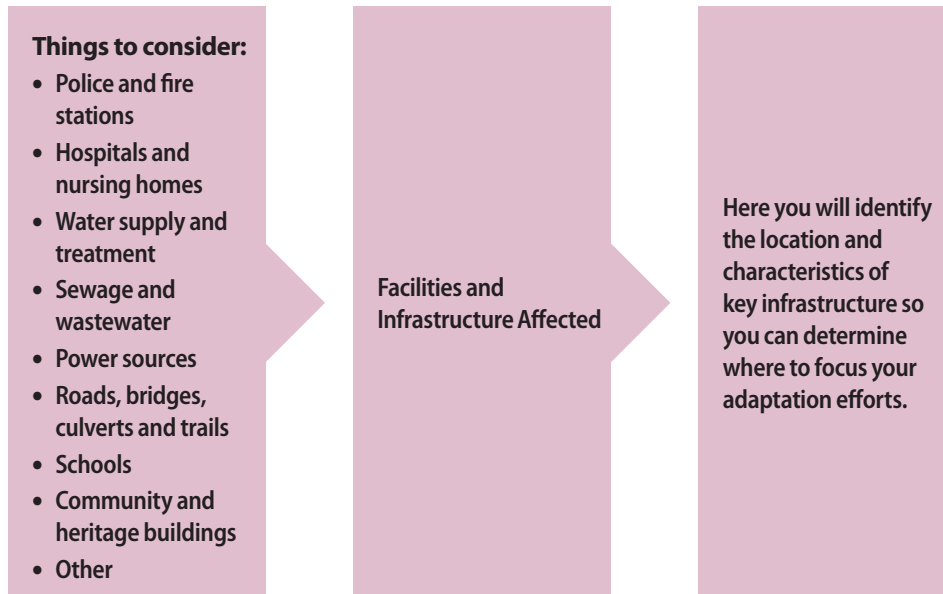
**Things to consider:**
- Police and fire stations
- Hospitals and nursing homes
- Water supply and treatment
- Sewage and wastewater
- Power sources
- Roads, bridges, culverts and trails
- Schools
- Community and heritage buildings
- Other

Facilities and Infrastructure Affected

Here you will identify the location and characteristics of key infrastructure so you can determine where to focus your adaptation efforts.